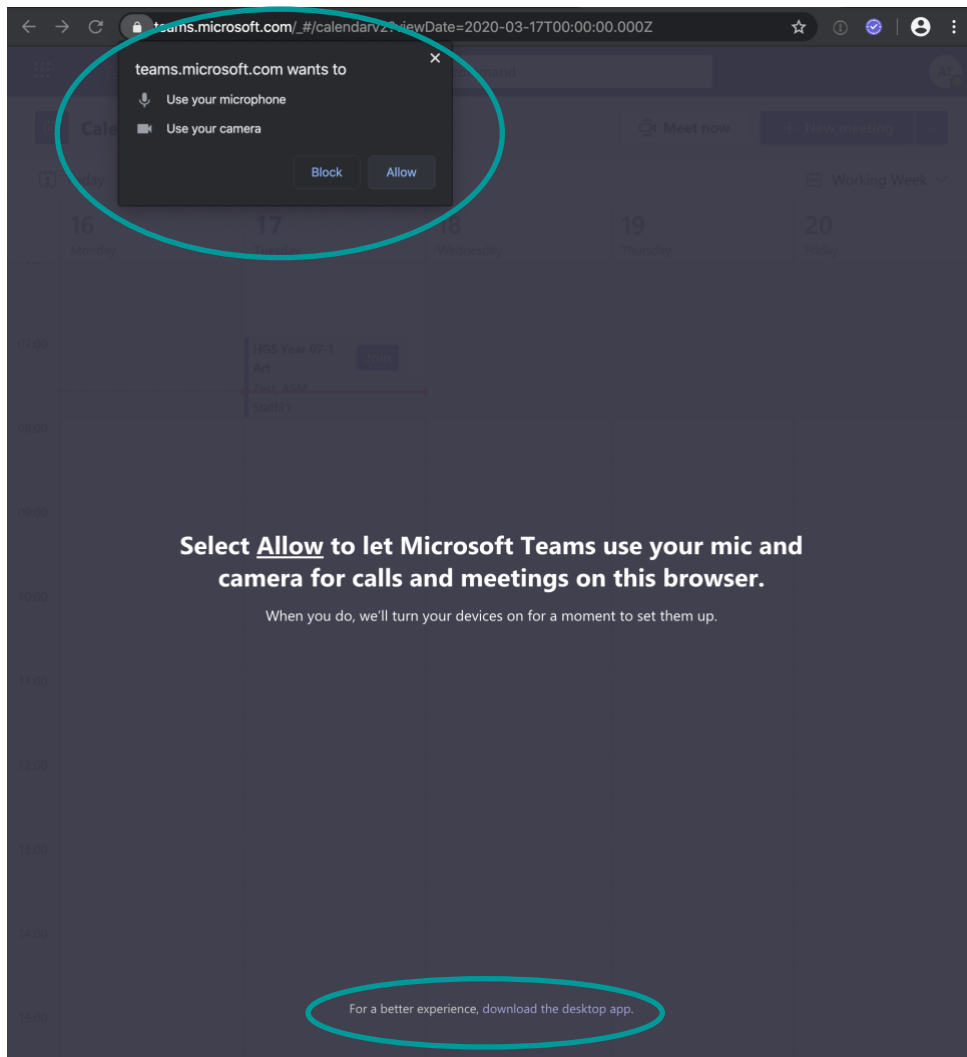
teams.microsoft.com/_#/calendarv2?viewDate=2020-03-17T00:00:00.000Z

teams.microsoft.com wants to

Use your microphone

Use your camera

Block

Allow

Meet now

New meeting

Working Week

16
Monday

17
Tuesday

18
Wednesday

19
Thursday

20
Friday

07:00

HGS Year 07-1 Art
Join

08:00

09:00

10:00

11:00

12:00

13:00

14:00

15:00

Select Allow to let Microsoft Teams use your mic and camera for calls and meetings on this browser.

When you do, we'll turn your devices on for a moment to set them up.

For a better experience, download the desktop app.